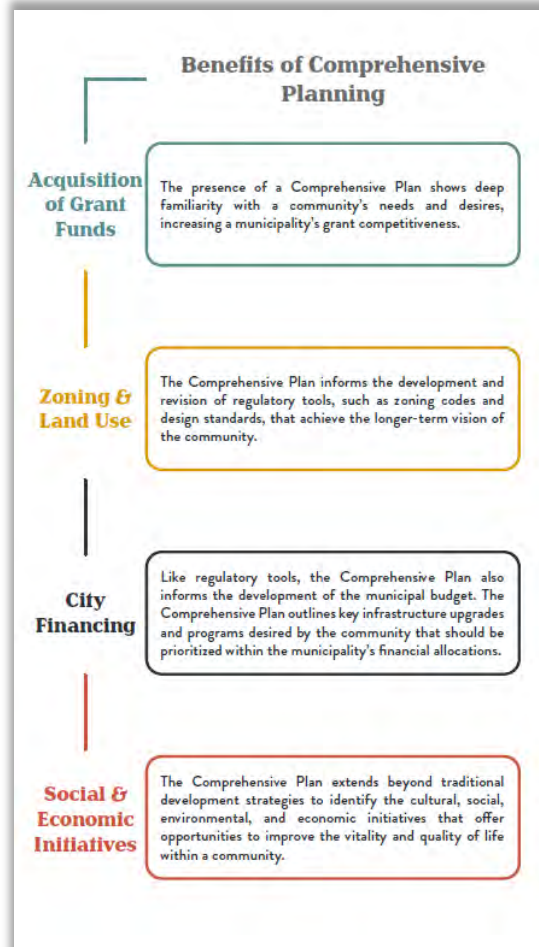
Benefits of Comprehensive Planning

Acquisition of Grant Funds

The presence of a Comprehensive Plan shows deep familiarity with a community's needs and desires, increasing a municipality's grant competitiveness.

Zoning & Land Use

The Comprehensive Plan informs the development and revision of regulatory tools, such as zoning codes and design standards, that achieve the longer-term vision of the community.

City Financing

Like regulatory tools, the Comprehensive Plan also informs the development of the municipal budget. The Comprehensive Plan outlines key infrastructure upgrades and programs desired by the community that should be prioritized within the municipality's financial allocations.

Social & Economic Initiatives

The Comprehensive Plan extends beyond traditional development strategies to identify the cultural, social, environmental, and economic initiatives that offer opportunities to improve the vitality and quality of life within a community.